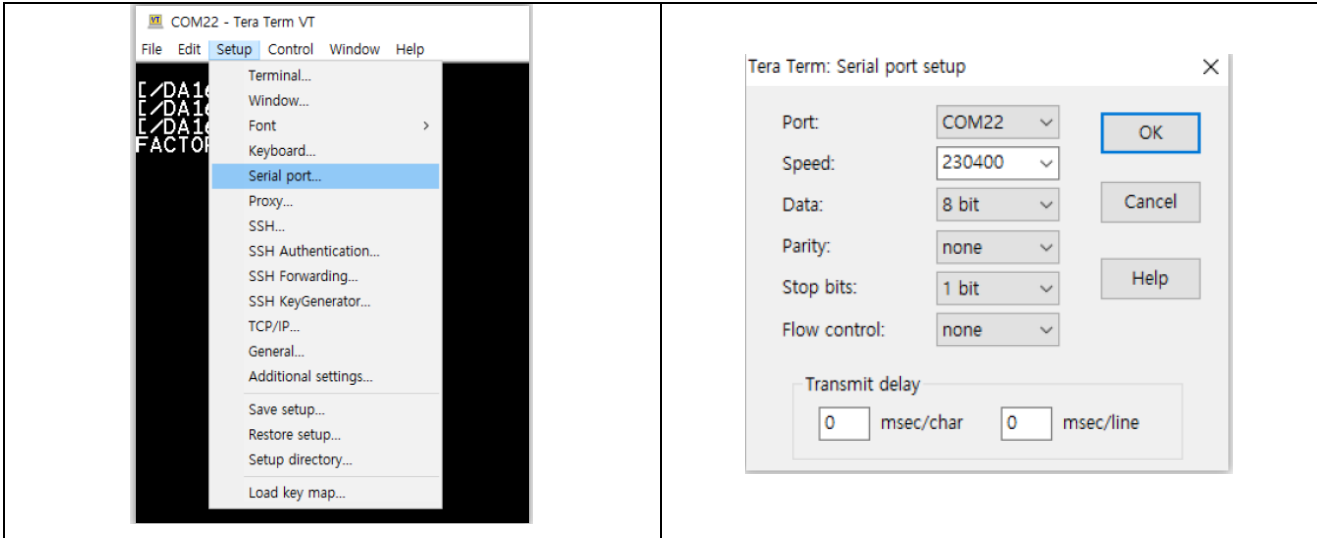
VT COM22 - Tera Term VT

File Edit Setup Control Window Help

[/DA1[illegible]
[/DA1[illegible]
[/DA1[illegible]
FACTO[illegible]

Terminal...
Window...
Font >
Keyboard...
Serial port...
Proxy...
SSH...
SSH Authentication...
SSH Forwarding...
SSH KeyGenerator...
TCP/IP...
General...
Additional settings...
Save setup...
Restore setup...
Setup directory...
Load key map...

Tera Term: Serial port setup ×

Port: COM22
Speed: 230400
Data: 8 bit
Parity: none
Stop bits: 1 bit
Flow control: none

OK
Cancel
Help

Transmit delay
0 msec/char 0 msec/line